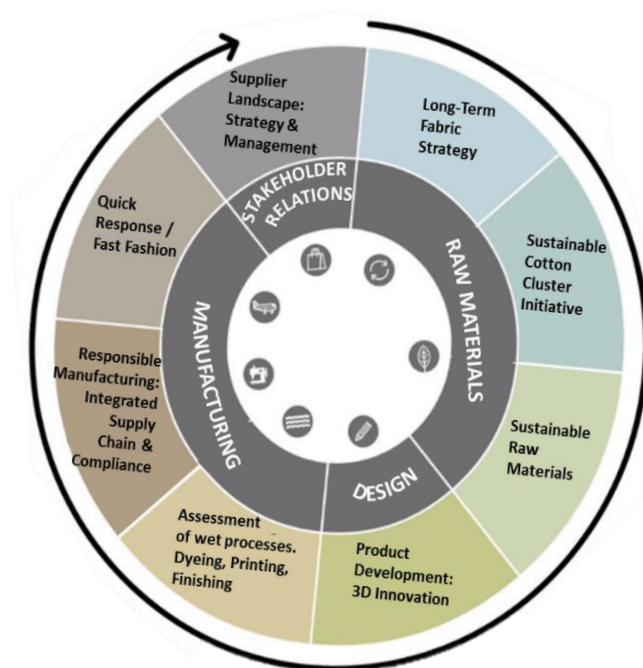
Supplier Landscape: Strategy & Management

Long-Term Fabric Strategy

Sustainable Cotton Cluster Initiative

Sustainable Raw Materials

Product Development: 3D Innovation

Assessment of wet processes. Dyeing, Printing, Finishing

Responsible Manufacturing: Integrated Supply Chain & Compliance

Quick Response / Fast Fashion

STAKEHOLDER RELATIONS

RAW MATERIALS

DESIGN

MANUFACTURING